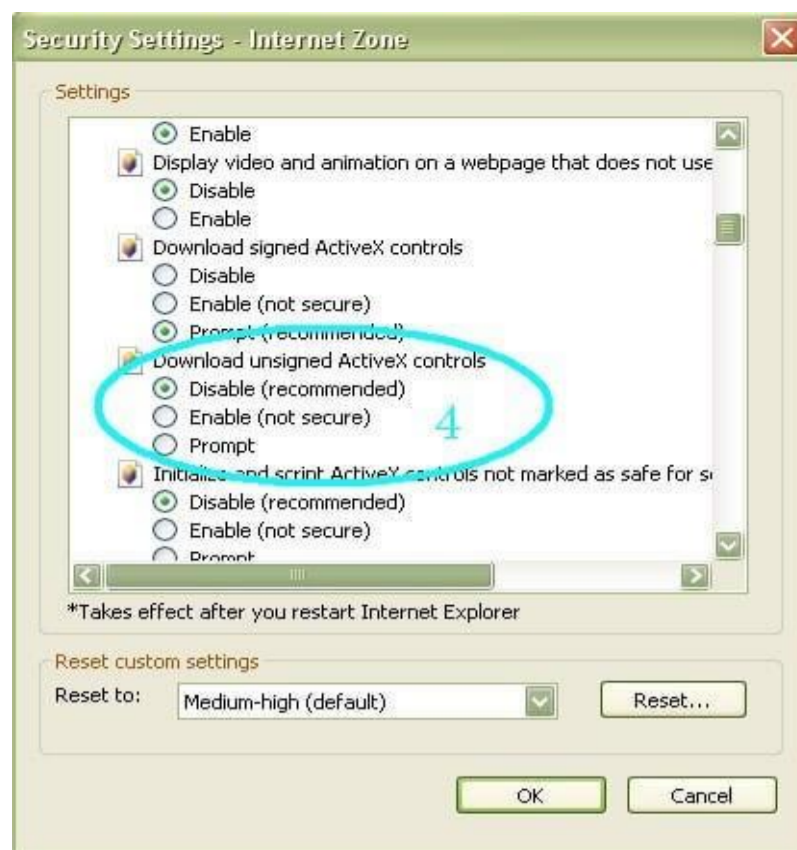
Security Settings - Internet Zone

Settings

Enable
Display video and animation on a webpage that does not use
Disable
Enable
Download signed ActiveX controls
Disable
Enable (not secure)
Prompt (recommended)
Download unsigned ActiveX controls
Disable (recommended)
Enable (not secure)
Prompt
Initialize and script ActiveX controls not marked as safe for s
Disable (recommended)
Enable (not secure)
Prompt

4

*Takes effect after you restart Internet Explorer

Reset custom settings
Reset to: Medium-high (default) Reset...

OK Cancel